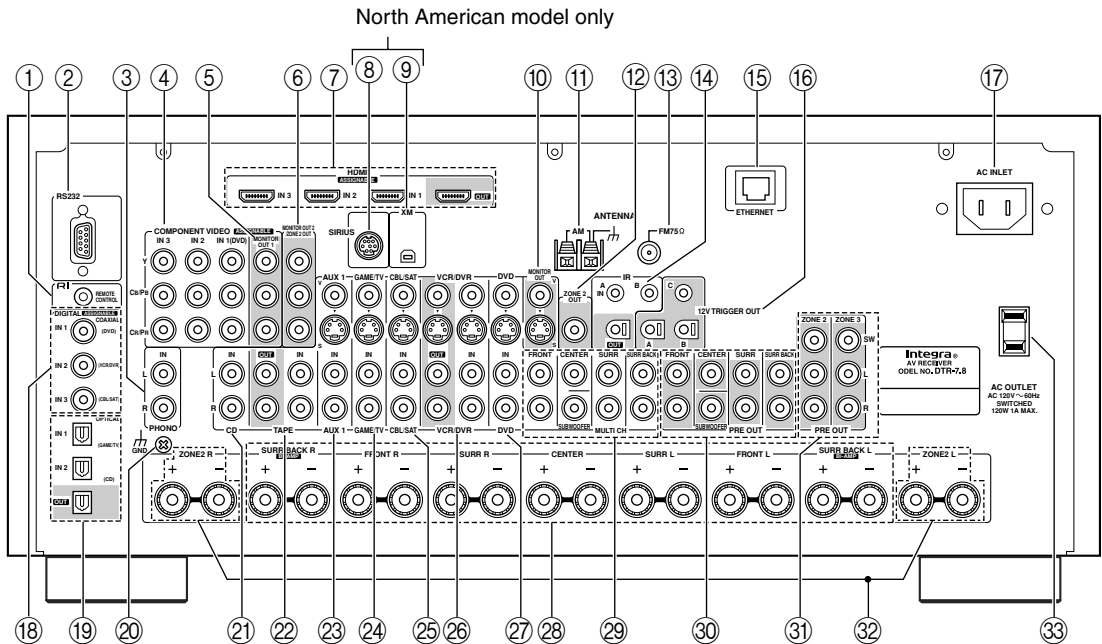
North American model only

① ② ③ ④ ⑤ ⑥ ⑦ ⑧ ⑨ ⑩ ⑪ ⑫ ⑬ ⑭ ⑮ ⑯ ⑰

RS232

HDMI ASSIGNABLE IN 3 IN 2 IN 1 OUT

SIRIUS XM

AM ANTENNA FM75Ω

ETHERNET

AC INLET

RI REMOTE CONTROL

COMPONENT VIDEO ASSIGNABLE IN 3 IN 2 IN 1(DVD) MONITOR OUT 1 MONITOR OUT 2 ZONE 2 OUT

Y CB/PB CR/PR

AUX 1 GAME/TV CBL/SAT VCR/DVR DVD MONITOR OUT

ZONE 2 OUT

IR A IN B C OUT A B

12V TRIGGER OUT

DIGITAL ASSIGNABLE COAXIAL IN 1 (DVD) IN 2 (VCR/DVR) IN 3 (CBL/SAT)

OPTICAL IN 1 (GAME/TV) IN 2 (CD) OUT

IN L R PHONO

GND

IN OUT IN IN IN IN OUT IN IN

CD TAPE AUX 1 GAME/TV CBL/SAT VCR/DVR DVD

FRONT CENTER SURR SURR BACK SUBWOOFER MULTI CH

FRONT CENTER SURR SURR BACK SUBWOOFER PRE OUT

ZONE 2 ZONE 3 SW L R PRE OUT

Integra AV RECEIVER ODEL NO. DTR-7.8

AC OUTLET AC 120V ~ 60Hz SWITCHED 120W 1A MAX.

ZONE2 R SURR BACK R FRONT R SURR R CENTER SURR L FRONT L SURR BACK L ZONE2 L

⑱ ⑲ ⑳ ㉑ ㉒ ㉓ ㉔ ㉕ ㉖ ㉗ ㉘ ㉙ ㉚ ㉛ ㉜ ㉝